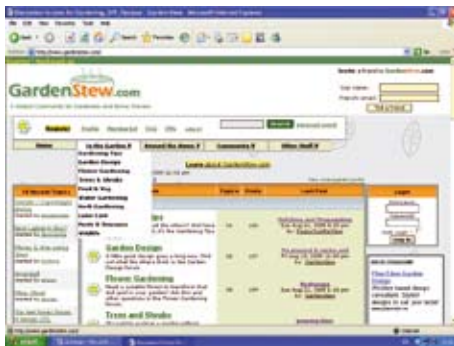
GardenStew.com

Invite a friend to GardenStew.com

Your name:
Friend's email:
Tell a friend

Search
Advanced search

Home
In the Garden
Around the Home
Community
Other Stuff

Gardening Tips
Garden Design
Flower Gardening
Trees & Shrubs
Food & Veg
Water Gardening
Herb Gardening
Lawn Care
Pests & Diseases
Wildlife

Learn about GardenStew.com

Topics
Posts
Last Post

Garden Design

Flower Gardening

Trees and Shrubs

Login

Start
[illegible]